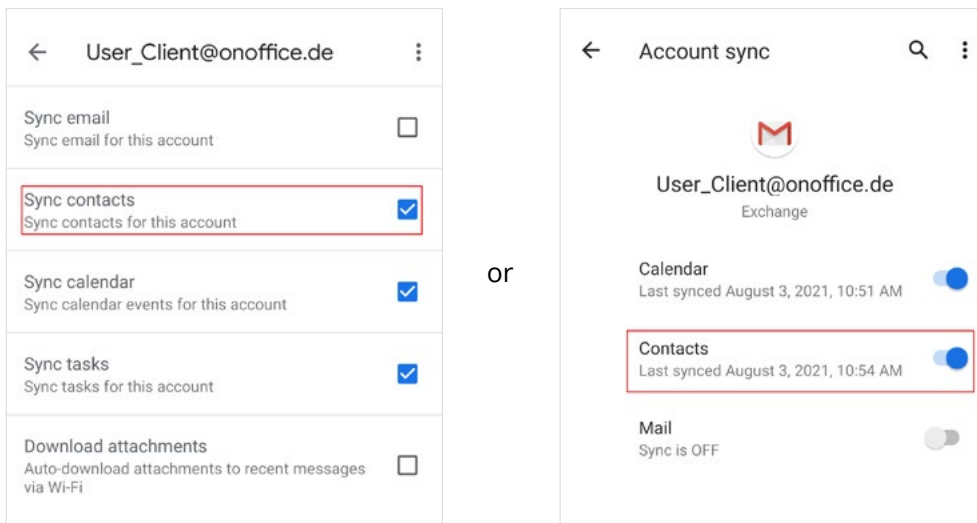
User_Client@onoffice.de

Sync email
Sync email for this account

Sync contacts
Sync contacts for this account

Sync calendar
Sync calendar events for this account

Sync tasks
Sync tasks for this account

Download attachments
Auto-download attachments to recent messages via Wi-Fi

or

Account sync

User_Client@onoffice.de
Exchange

Calendar
Last synced August 3, 2021, 10:51 AM

Contacts
Last synced August 3, 2021, 10:54 AM

Mail
Sync is OFF